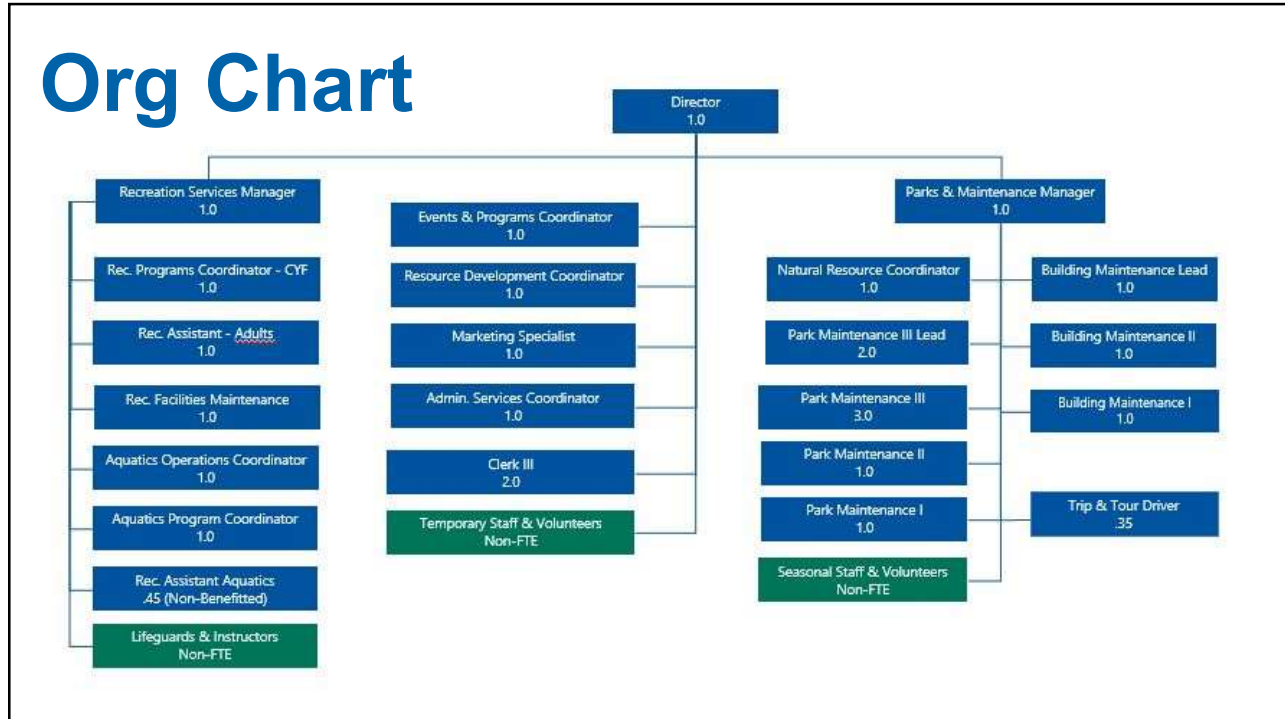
Org Chart

Director
1.0

Recreation Services Manager
1.0

Rec. Programs Coordinator - CYF
1.0

Rec. Assistant - Adults
1.0

Rec. Facilities Maintenance
1.0

Aquatics Operations Coordinator
1.0

Aquatics Program Coordinator
1.0

Rec. Assistant Aquatics
.45 (Non-Benefitted)

Lifeguards & Instructors
Non-FTE

Events & Programs Coordinator
1.0

Resource Development Coordinator
1.0

Marketing Specialist
1.0

Admin. Services Coordinator
1.0

Clerk III
2.0

Temporary Staff & Volunteers
Non-FTE

Parks & Maintenance Manager
1.0

Natural Resource Coordinator
1.0

Park Maintenance III Lead
2.0

Park Maintenance III
3.0

Park Maintenance II
1.0

Park Maintenance I
1.0

Seasonal Staff & Volunteers
Non-FTE

Building Maintenance Lead
1.0

Building Maintenance II
1.0

Building Maintenance I
1.0

Trip & Tour Driver
.35